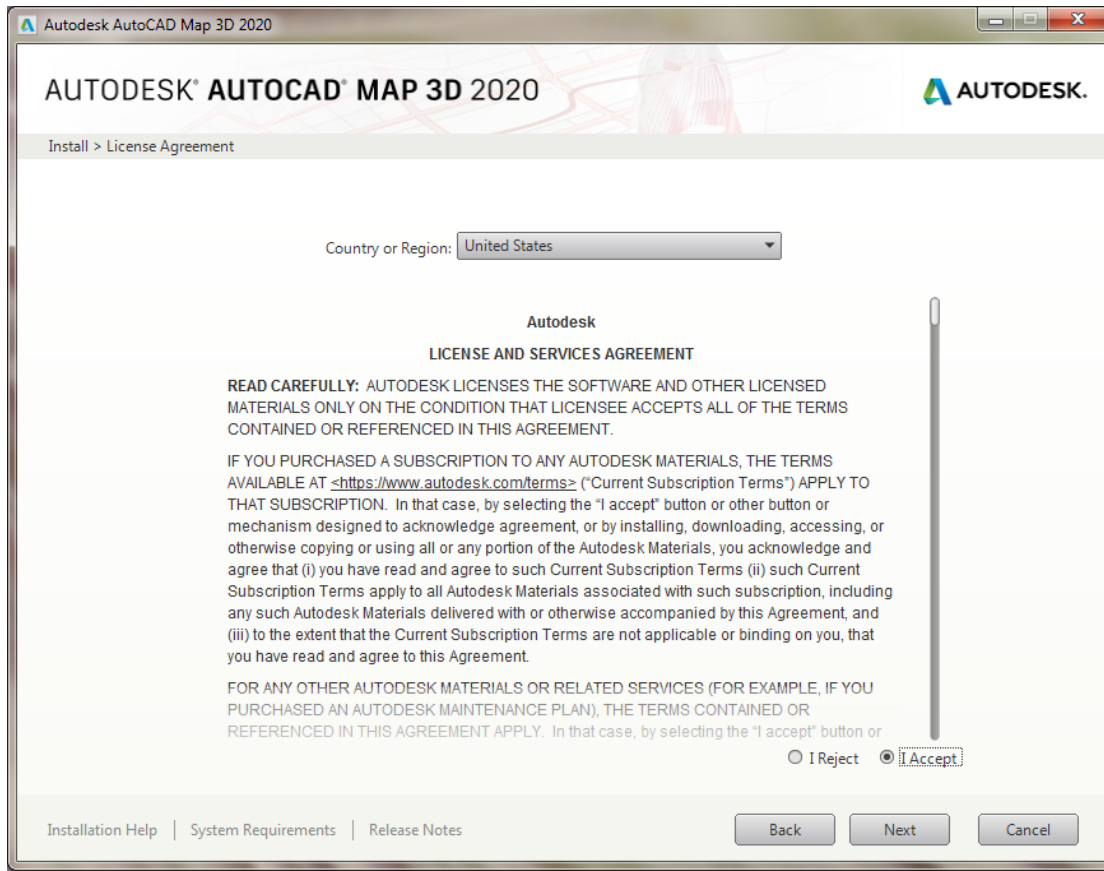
Autodesk AutoCAD Map 3D 2020

AUTODESK® AUTOCAD® MAP 3D 2020

AUTODESK.

Install > License Agreement

Country or Region: United States

Autodesk

LICENSE AND SERVICES AGREEMENT

READ CAREFULLY: AUTODESK LICENSES THE SOFTWARE AND OTHER LICENSED MATERIALS ONLY ON THE CONDITION THAT LICENSEE ACCEPTS ALL OF THE TERMS CONTAINED OR REFERENCED IN THIS AGREEMENT.

IF YOU PURCHASED A SUBSCRIPTION TO ANY AUTODESK MATERIALS, THE TERMS AVAILABLE AT <https://www.autodesk.com/terms> ("Current Subscription Terms") APPLY TO THAT SUBSCRIPTION. In that case, by selecting the "I accept" button or other button or mechanism designed to acknowledge agreement, or by installing, downloading, accessing, or otherwise copying or using all or any portion of the Autodesk Materials, you acknowledge and agree that (i) you have read and agree to such Current Subscription Terms (ii) such Current Subscription Terms apply to all Autodesk Materials associated with such subscription, including any such Autodesk Materials delivered with or otherwise accompanied by this Agreement, and (iii) to the extent that the Current Subscription Terms are not applicable or binding on you, that you have read and agree to this Agreement.

FOR ANY OTHER AUTODESK MATERIALS OR RELATED SERVICES (FOR EXAMPLE, IF YOU PURCHASED AN AUTODESK MAINTENANCE PLAN), THE TERMS CONTAINED OR REFERENCED IN THIS AGREEMENT APPLY. In that case, by selecting the "I accept" button or

I Reject I Accept

Installation Help | System Requirements | Release Notes

Back Next Cancel